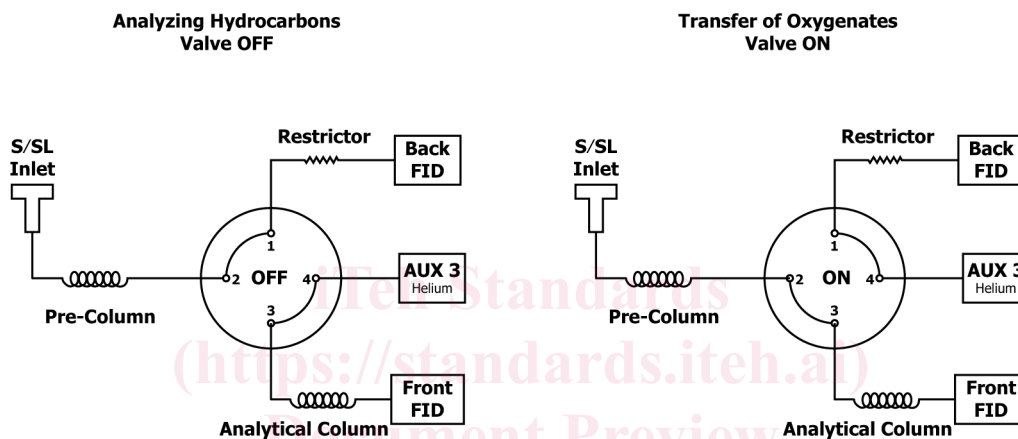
Analyzing Hydrocarbons
Valve OFF

S/SL
Inlet

Restrictor

Back
FID

1
2 OFF 4
3

AUX 3
Helium

Pre-Column

Front
FID

Analytical Column

Transfer of Oxygenates
Valve ON

S/SL
Inlet

Restrictor

Back
FID

1
2 ON 4
3

AUX 3
Helium

Pre-Column

Front
FID

Analytical Column

iTeh Standards
(https://standards.iteh.ai)
Document Preview